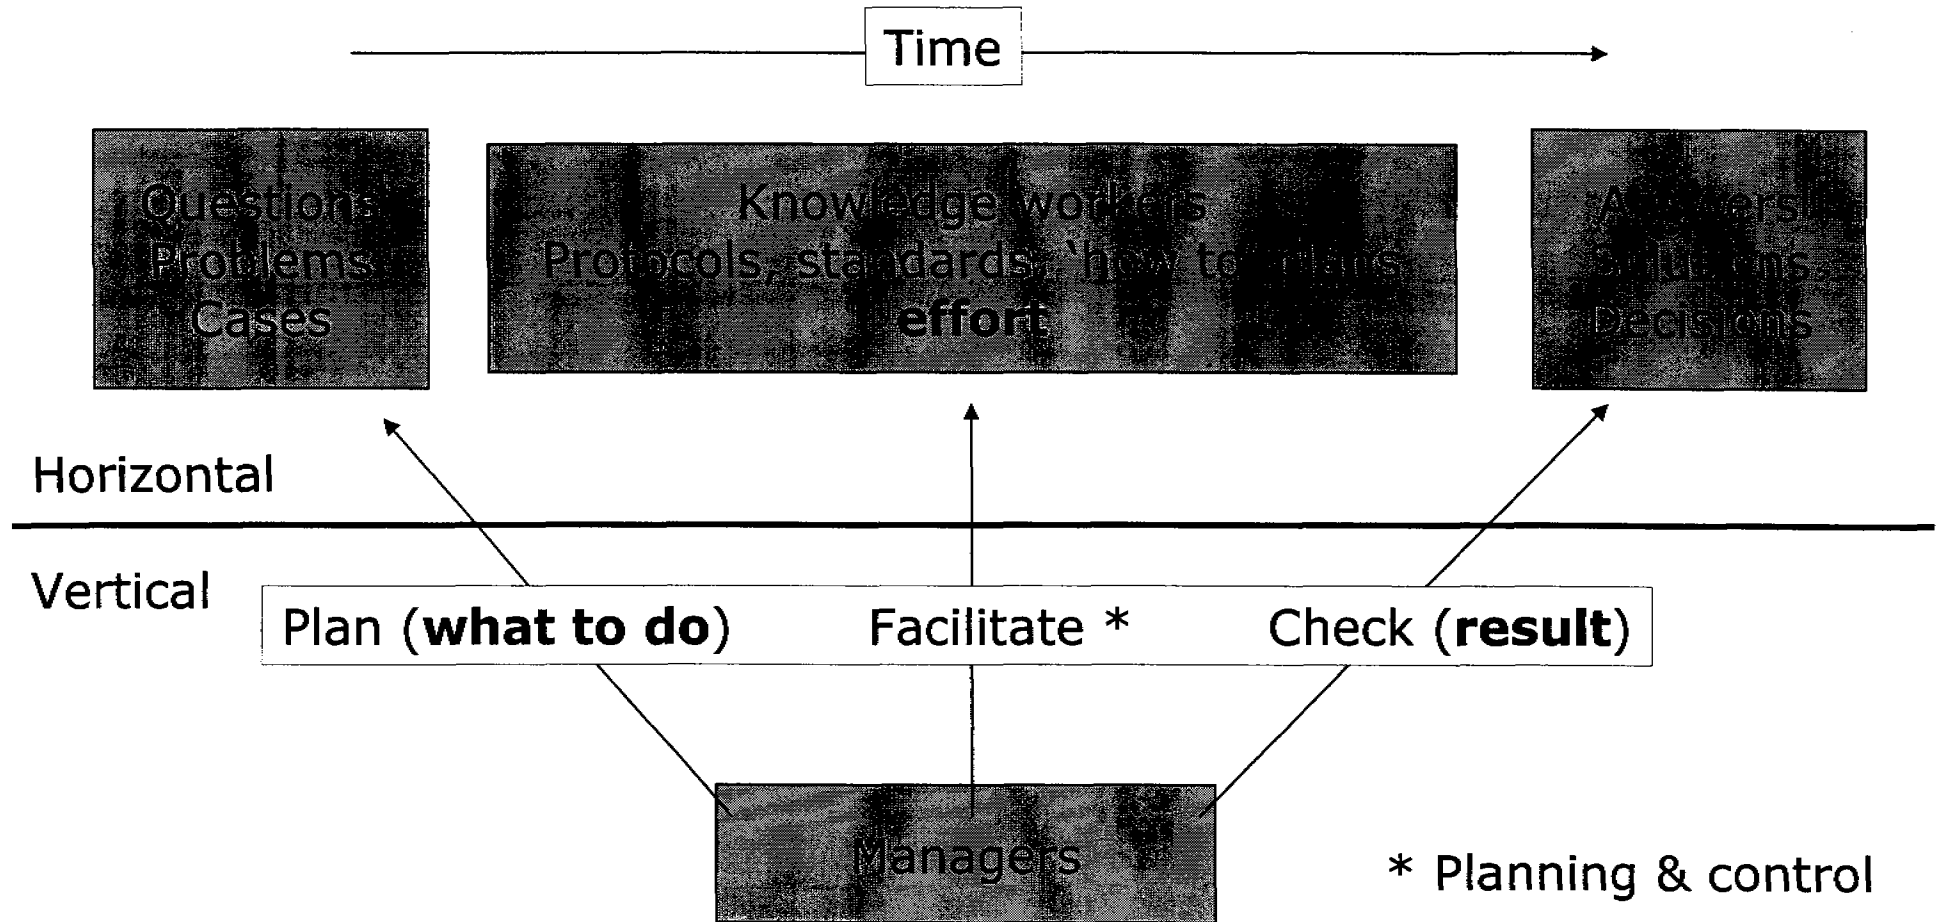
Time

Questions
Problems
Cases

Knowledge workers
Protocols, standards, 'how to' plans
effort

Answers
Solutions
Decisions

Horizontal

Vertical

Plan (**what to do**) Facilitate * Check (**result**)

Managers

* Planning & control